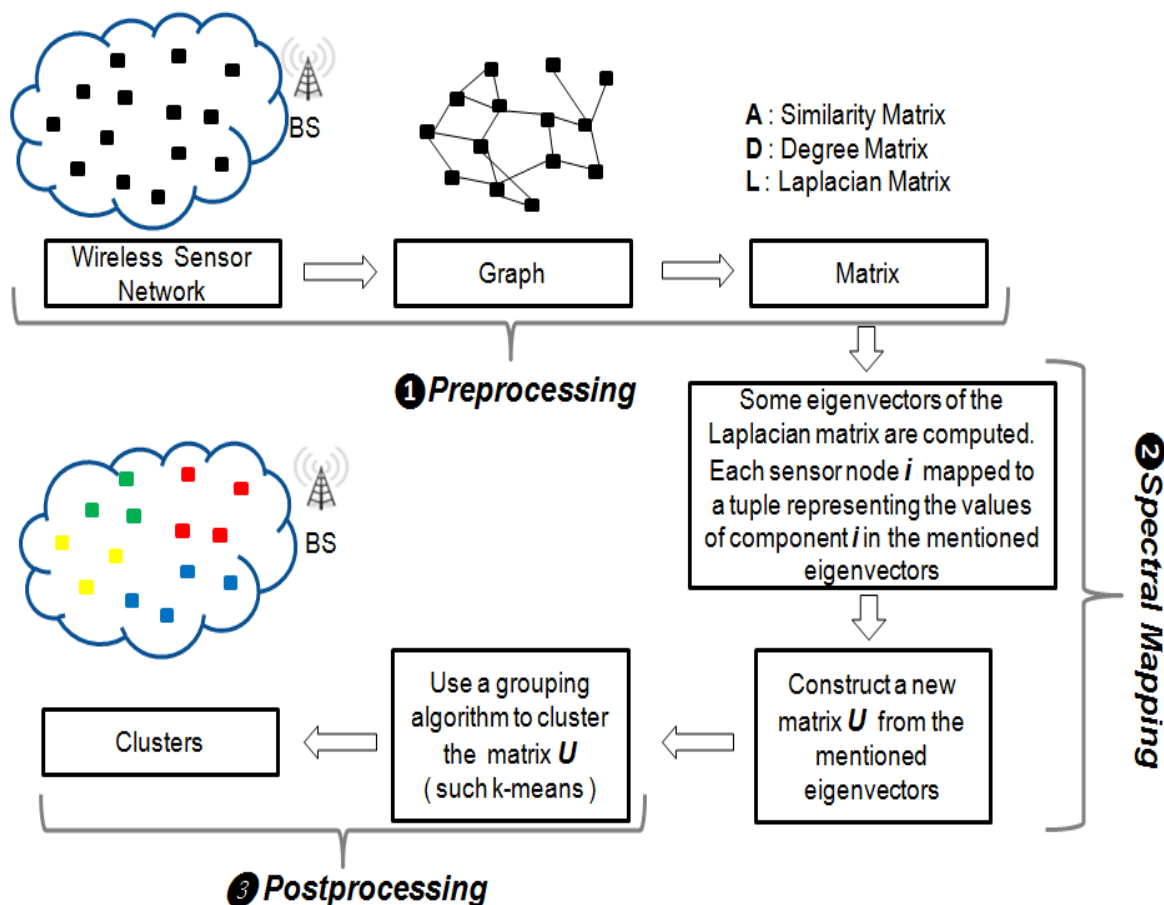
BS

A : Similarity Matrix
D : Degree Matrix
L : Laplacian Matrix

Wireless Sensor Network

Graph

Matrix

❶Preprocessing

Some eigenvectors of the Laplacian matrix are computed. Each sensor node *i* mapped to a tuple representing the values of component *i* in the mentioned eigenvectors

❷Spectral Mapping

BS

Construct a new matrix *U* from the mentioned eigenvectors

Use a grouping algorithm to cluster the matrix *U* ( such k-means )

Clusters

❸Postprocessing